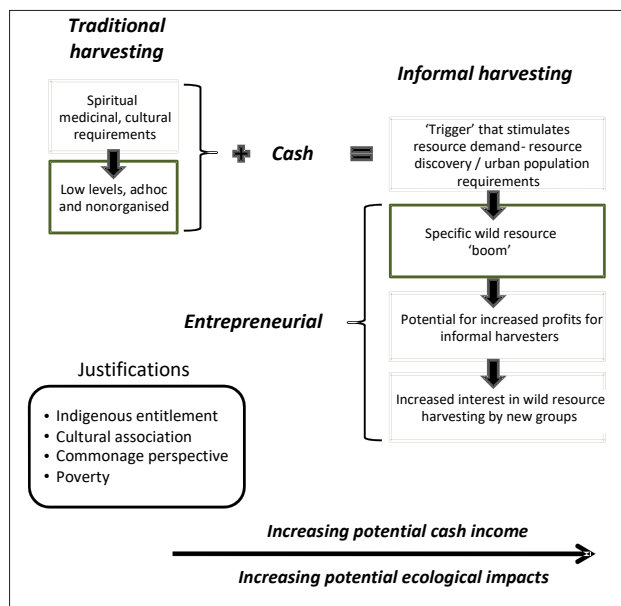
Traditional harvesting

Spiritual medicinal, cultural requirements

Low levels, adhoc and nonorganised

Cash

Informal harvesting

'Trigger' that stimulates resource demand- resource discovery / urban population requirements

Specific wild resource 'boom'

Entrepreneurial

Potential for increased profits for informal harvesters

Increased interest in wild resource harvesting by new groups

Justifications

• Indigenous entitlement
• Cultural association
• Commonage perspective
• Poverty

Increasing potential cash income

Increasing potential ecological impacts